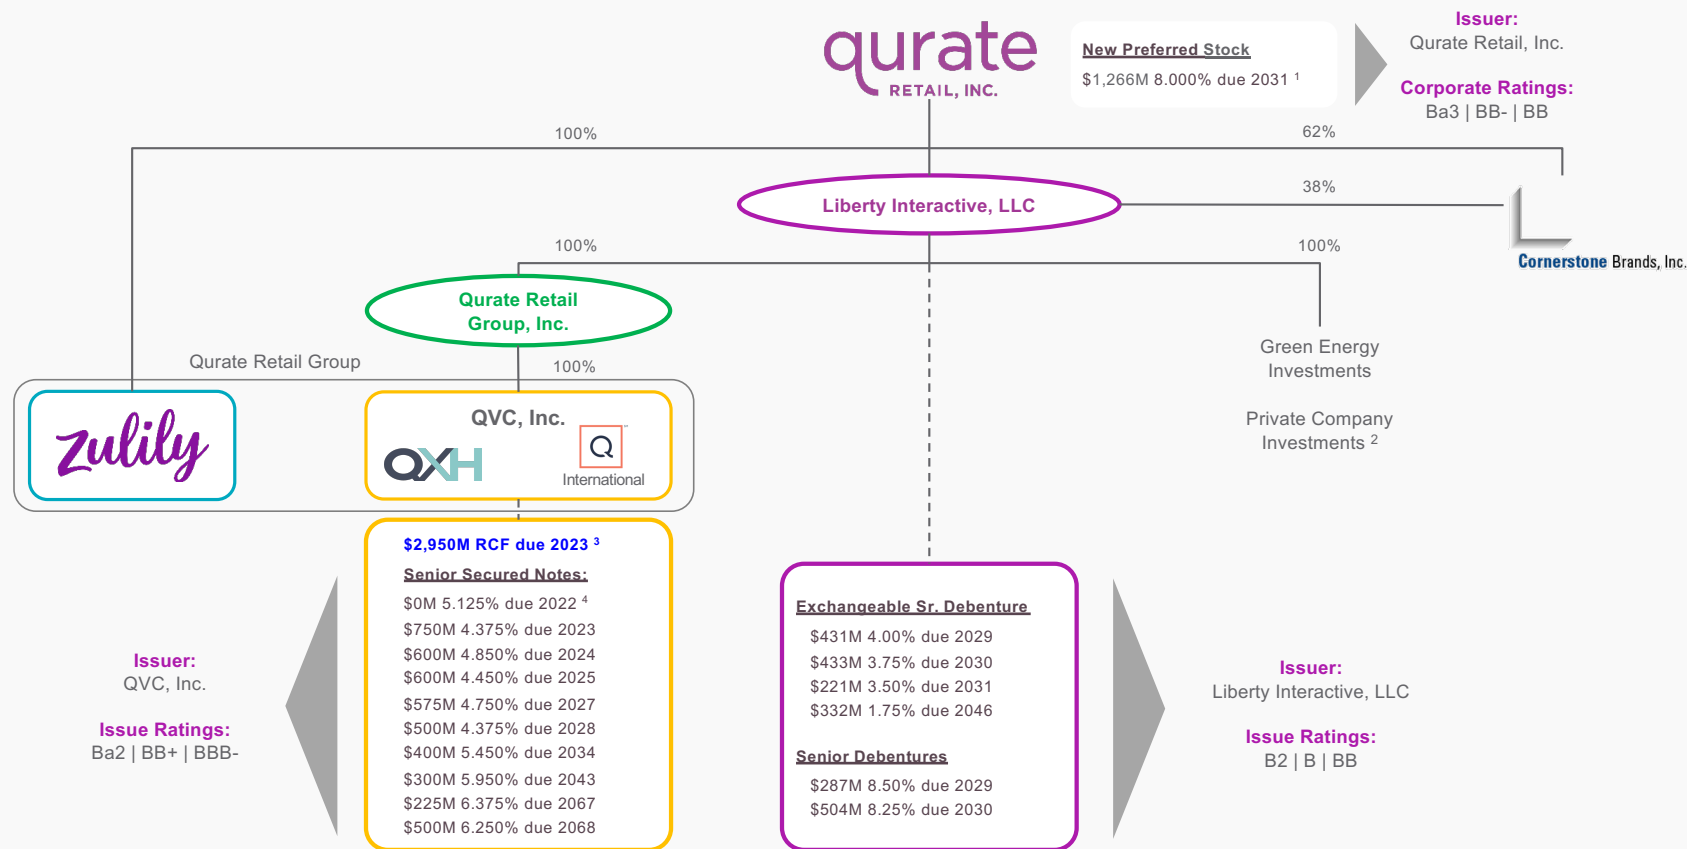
qurate RETAIL, INC.

New Preferred Stock
$1,266M 8.000% due 2031 $^1$

Issuer:
Qurate Retail, Inc.

Corporate Ratings:
Ba3 | BB- | BB

100%

62%

38%

Liberty Interactive, LLC

Cornerstone Brands, Inc.

100%

100%

Qurate Retail Group, Inc.

Qurate Retail Group

100%

Green Energy Investments

Private Company Investments $^2$

zulily

QVC, Inc.

QXH

Q International

$2,950M RCF due 2023 $^3$

Senior Secured Notes:
$0M 5.125% due 2022 $^4$
$750M 4.375% due 2023
$600M 4.850% due 2024
$600M 4.450% due 2025
$575M 4.750% due 2027
$500M 4.375% due 2028
$400M 5.450% due 2034
$300M 5.950% due 2043
$225M 6.375% due 2067
$500M 6.250% due 2068

Issuer:
QVC, Inc.

Issue Ratings:
Ba2 | BB+ | BBB-

Exchangeable Sr. Debenture
$431M 4.00% due 2029
$433M 3.75% due 2030
$221M 3.50% due 2031
$332M 1.75% due 2046

Senior Debentures
$287M 8.50% due 2029
$504M 8.25% due 2030

Issuer:
Liberty Interactive, LLC

Issue Ratings:
B2 | B | BB